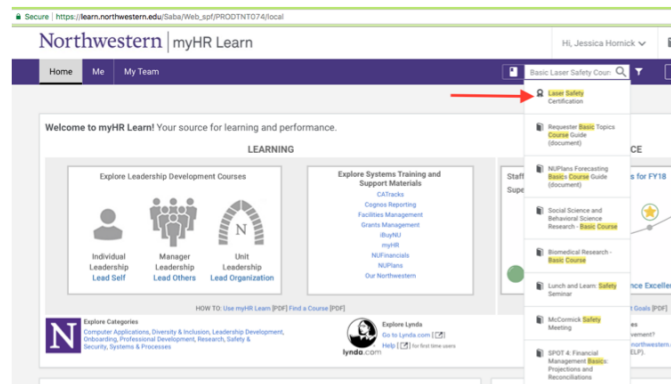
Secure | https://learn.northwestern.edu/Saba/Web_spf/PRODTNT074/local

Northwestern | myHR Learn

Hi, Jessica Hornick

Home Me My Team

Basic Laser Safety Cour

Laser Safety Certification

Requester Basic Topics Course Guide (document)

NUPlans Forecasting Basics Course Guide (document)

Social Science and Behavioral Science Research - Basic Course

Biomedical Research - Basic Course

Lunch and Learn: Safety Seminar

McCormick Safety Meeting

SPOT 4: Financial Management Basics: Projections and Reconciliations

Welcome to myHR Learn! Your source for learning and performance.

LEARNING

Explore Leadership Development Courses

Individual Leadership Lead Self

Manager Leadership Lead Others

Unit Leadership Lead Organization

Explore Systems Training and Support Materials

CATracks
Cognos Reporting
Facilities Management
Grants Management
iBuyNU
myHR
NUFinancials
NUPlans
Our Northwestern

Staff

Supe

CE

s for FY18

nce Excell

Goals [PDF]

es

vement?

ELP).

HOW TO: Use myHR Learn [PDF] Find a Course [PDF]

Explore Categories
Computer Applications, Diversity & Inclusion, Leadership Development, Onboarding, Professional Development, Research, Safety & Security, Systems & Processes

Explore Lynda
Go to Lynda.com
Help | for first time users

lynda.com